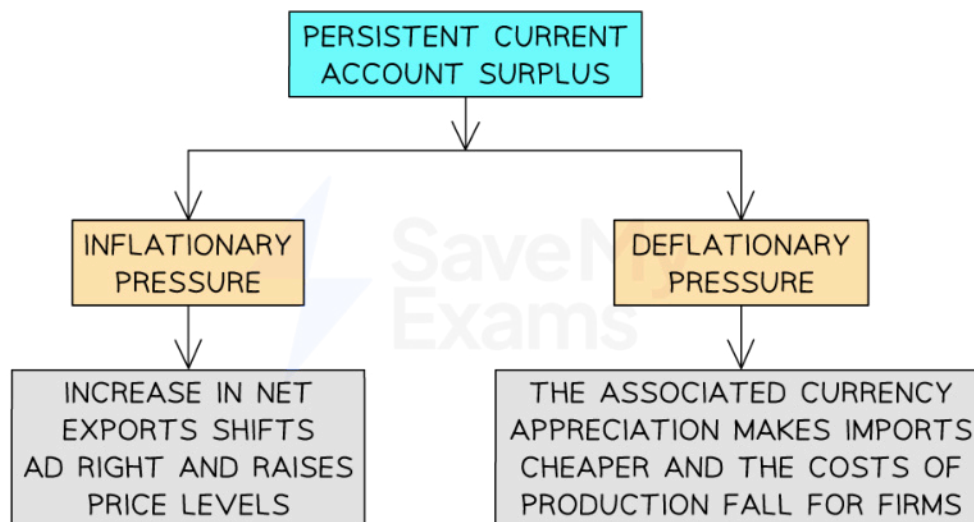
PERSISTENT CURRENT ACCOUNT SURPLUS

INFLATIONARY PRESSURE

DEFLATIONARY PRESSURE

INCREASE IN NET EXPORTS SHIFTS AD RIGHT AND RAISES PRICE LEVELS

THE ASSOCIATED CURRENCY APPRECIATION MAKES IMPORTS CHEAPER AND THE COSTS OF PRODUCTION FALL FOR FIRMS

Save My Exams